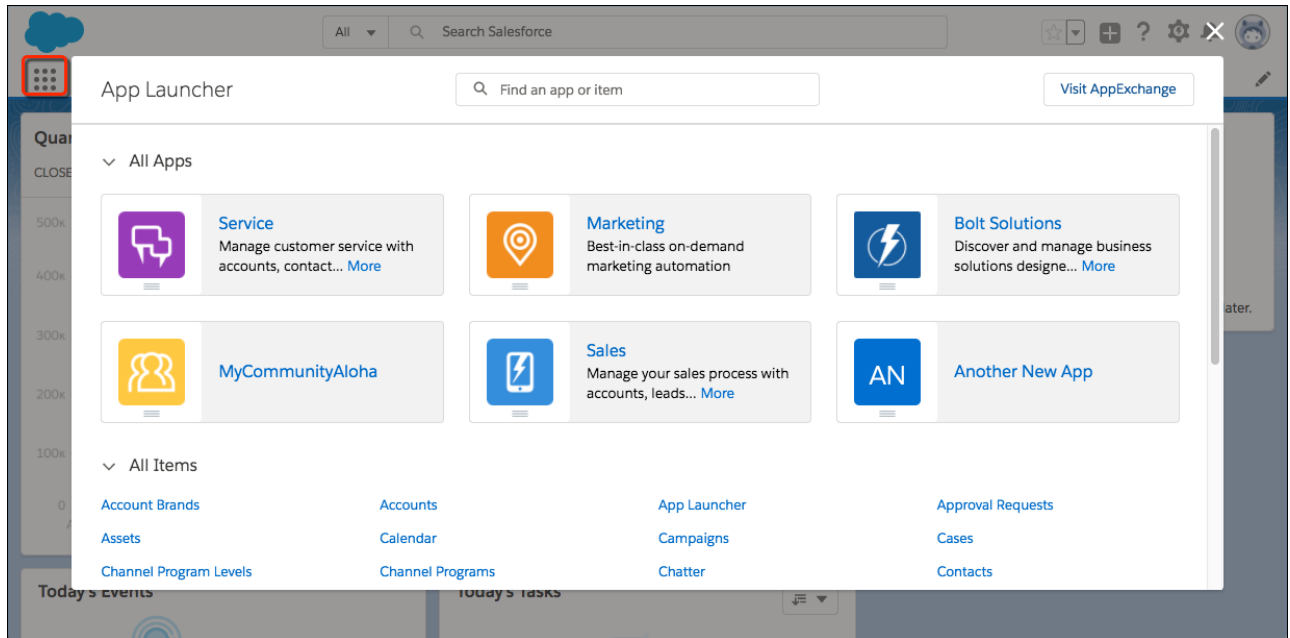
All

Search Salesforce

Quar

CLOSE

500K

400K

300K

200K

100K

0

App Launcher

Find an app or item

Visit AppExchange

All Apps

Service
Manage customer service with accounts, contact... More

Marketing
Best-in-class on-demand marketing automation

Bolt Solutions
Discover and manage business solutions designe... More

MyCommunityAloha

Sales
Manage your sales process with accounts, leads... More

AN

Another New App

All Items

| Account Brands | Accounts | App Launcher | Approval Requests |
|---|---|---|---|
| Assets | Calendar | Campaigns | Cases |
| Channel Program Levels | Channel Programs | Chatter | Contacts |

ater.

Today's Events

Today's Tasks